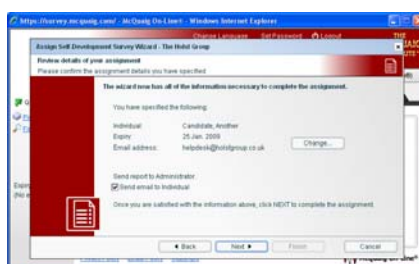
https://survey.mcquaig.com/ - McQuaig On-Line® - Windows Internet Explorer

Change Language Set Password Logout

Assign Self Development Survey Wizard - The Holst Group

Review details of your assignment

Please confirm the assignment details you have specified

The wizard now has all of the information necessary to complete the assignment.

You have specified the following:

Individual: Candidate, Another

Expiry: 25 Jan. 2009

Email address: helpdesk@holstgroup.co.uk

Change...

Send report to Administrator

Send email to Individual

Once you are satisfied with the information above, click NEXT to complete the assignment.

◄ Back Next ► Finish Cancel